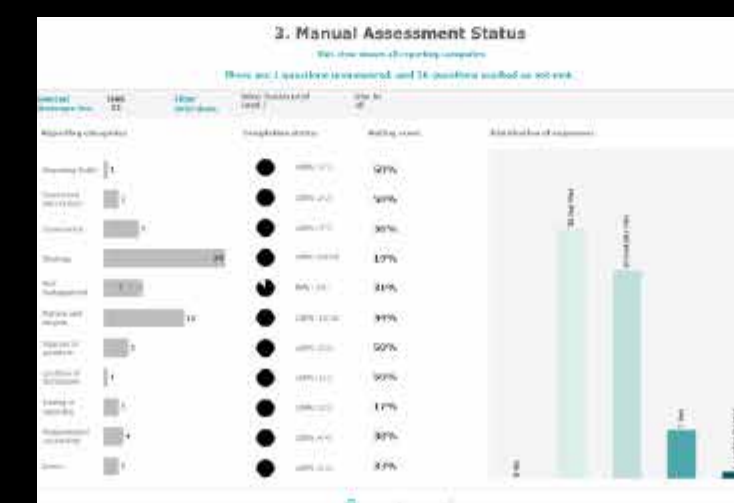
3. Manual Assessment Status

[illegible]

There are 1 questions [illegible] and 16 questions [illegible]

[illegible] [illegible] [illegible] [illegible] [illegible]

Reporting categories

Completion status

Rating score

Distribution of responses

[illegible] 1

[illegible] 2

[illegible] 7

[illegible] 29

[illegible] 1

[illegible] 14

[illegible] 3

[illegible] 1

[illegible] 2

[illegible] 4

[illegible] 2

50%

50%

30%

17%

31%

39%

50%

50%

17%

30%

33%